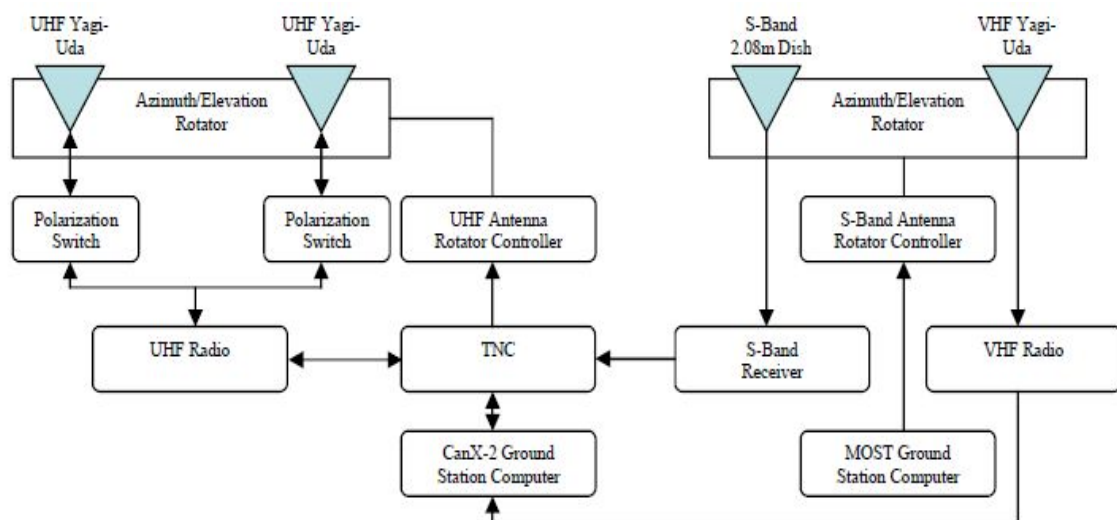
UHF Yagi-Uda

UHF Yagi-Uda

Azimuth/Elevation Rotator

S-Band 2.08m Dish

VHF Yagi-Uda

Azimuth/Elevation Rotator

Polarization Switch

Polarization Switch

UHF Antenna Rotator Controller

S-Band Antenna Rotator Controller

UHF Radio

TNC

S-Band Receiver

VHF Radio

CanX-2 Ground Station Computer

MOST Ground Station Computer